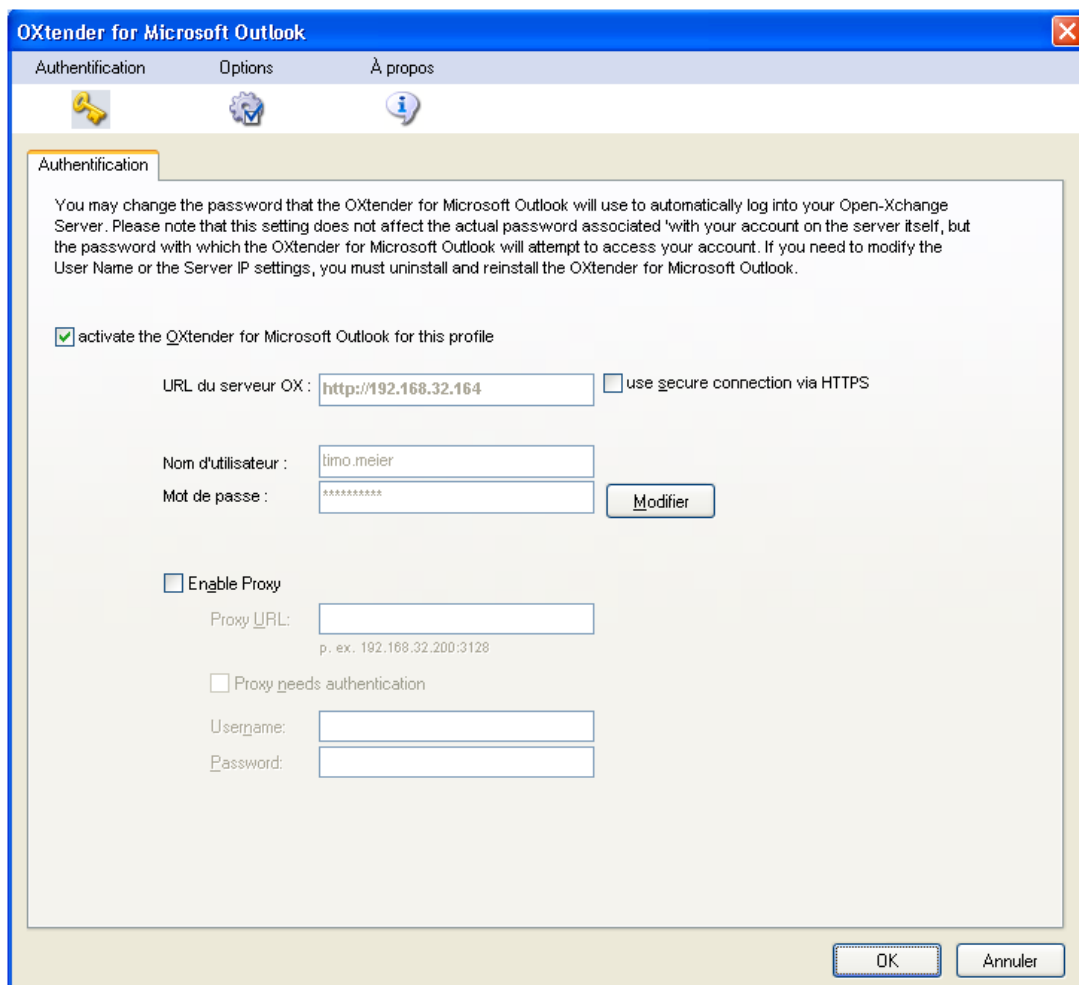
OXtender for Microsoft Outlook

Authentification Options À propos

Authentification

You may change the password that the OXtender for Microsoft Outlook will use to automatically log into your Open-Xchange Server. Please note that this setting does not affect the actual password associated 'with your account on the server itself, but the password with which the OXtender for Microsoft Outlook will attempt to access your account. If you need to modify the User Name or the Server IP settings, you must uninstall and reinstall the OXtender for Microsoft Outlook.

activate the OXtender for Microsoft Outlook for this profile

URL du serveur OX : http://192.168.32.164

use secure connection via HTTPS

Nom d'utilisateur : timo.meier

Mot de passe : **********

Modifier

Enable Proxy

Proxy URL:

p. ex. 192.168.32.200:3128

Proxy needs authentication

Username:

Password:

OK Annuler